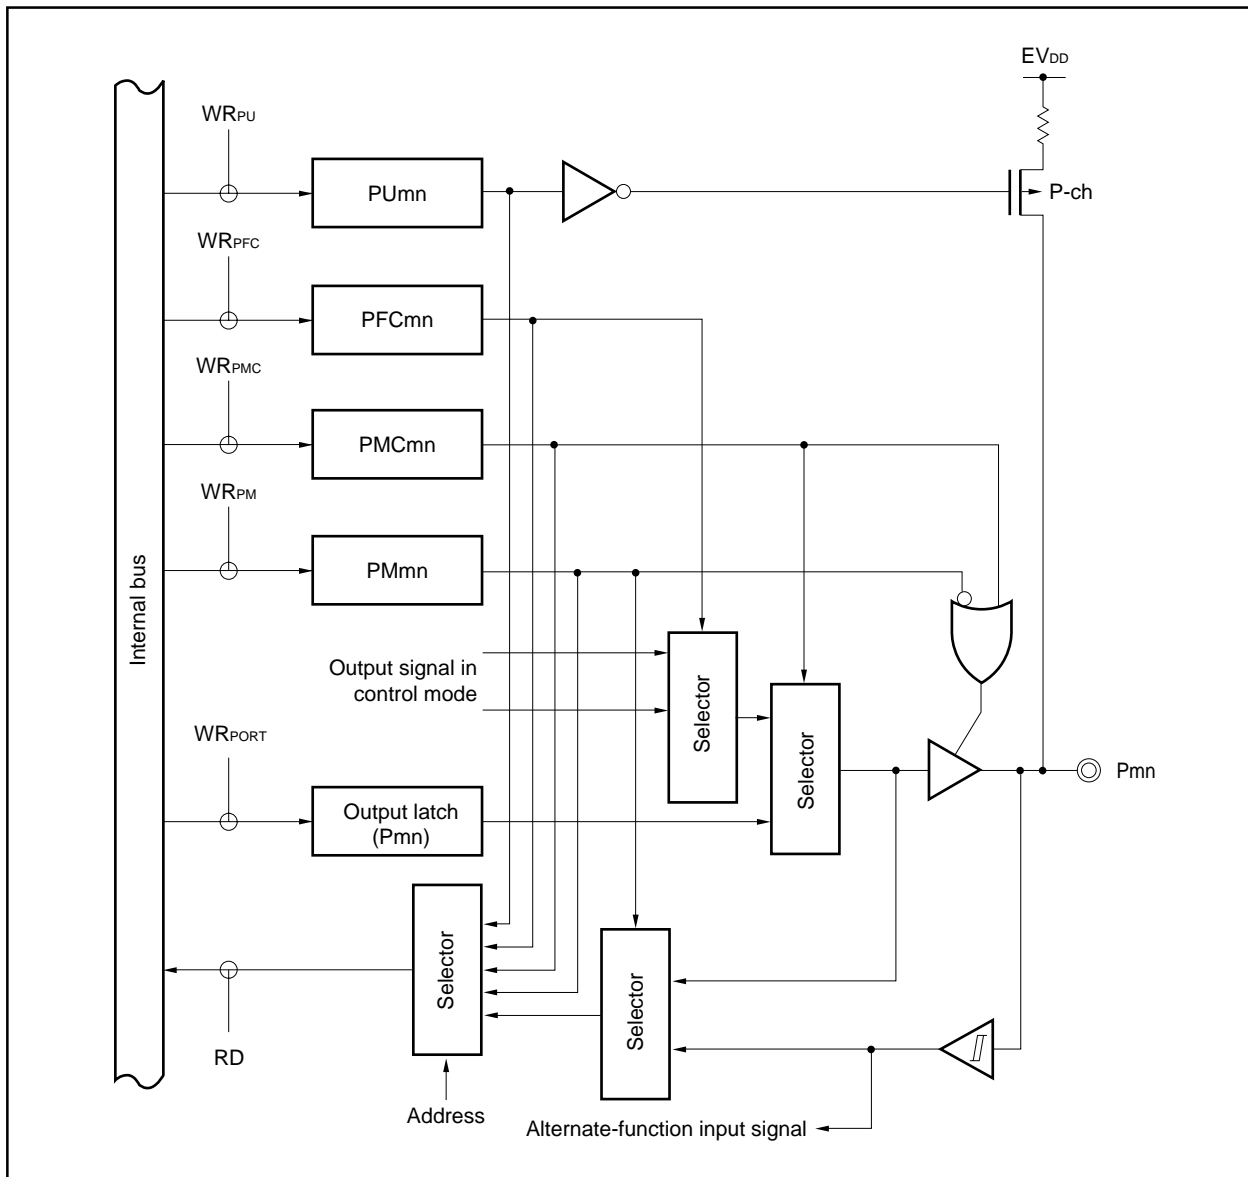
$EV_{DD}$

$WR_{PU}$

PUmn

P-ch

$WR_{PFC}$

PFCmn

$WR_{PMC}$

PMCmn

$WR_{PM}$

Internal bus

PMmn

Output signal in control mode

Selector

Selector

$WR_{PORT}$

Pmn

Output latch (Pmn)

Selector

Selector

RD

Address

Alternate-function input signal